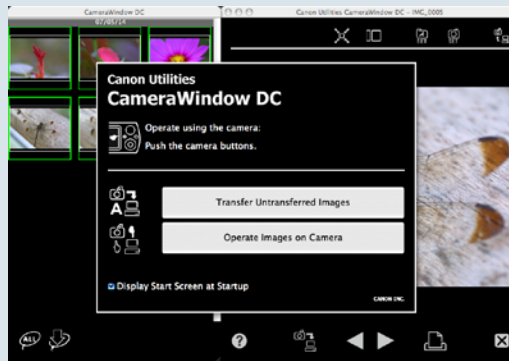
CameraWindow DC
07/09/14

Canon Utilities CameraWindow DC - IMG_0005

Canon Utilities
CameraWindow DC

Operate using the camera:
Push the camera buttons.

Transfer Untransferred Images

Operate Images on Camera

Display Start Screen at Startup

CANON INC.

ALL